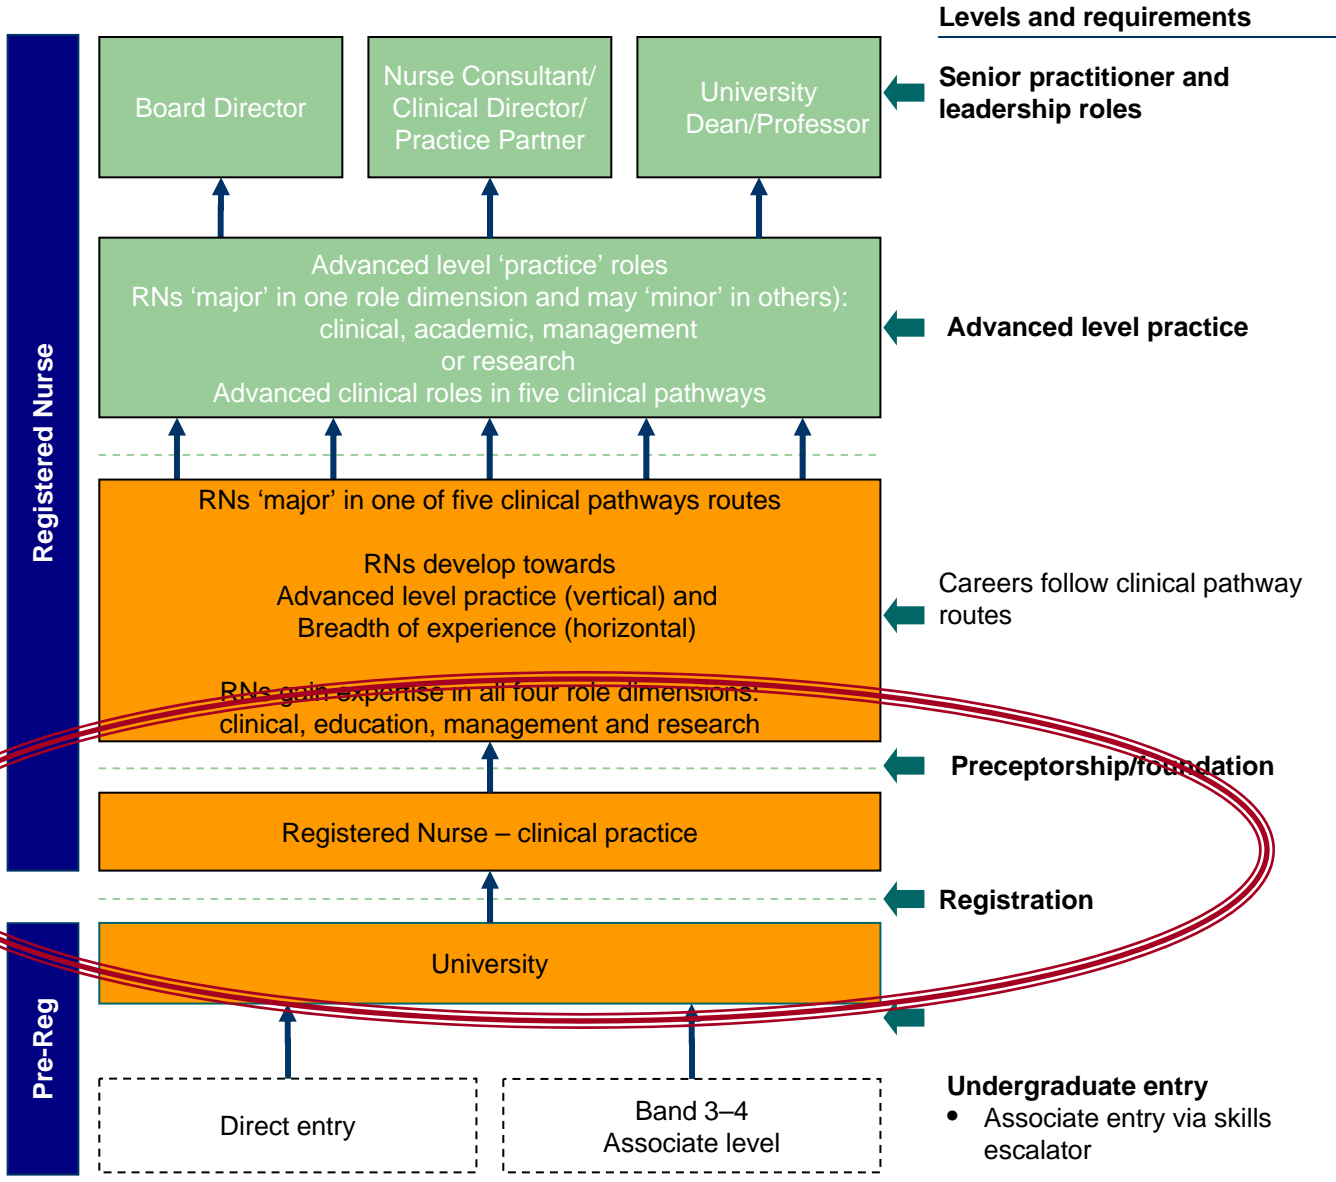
Levels and requirements

Registered Nurse

Board Director

Nurse Consultant/ Clinical Director/ Practice Partner

University Dean/Professor

Senior practitioner and leadership roles

Advanced level 'practice' roles
RNs 'major' in one role dimension and may 'minor' in others): clinical, academic, management or research
Advanced clinical roles in five clinical pathways

Advanced level practice

RNs 'major' in one of five clinical pathways routes

RNs develop towards
Advanced level practice (vertical) and
Breadth of experience (horizontal)

RNs gain expertise in all four role dimensions:
clinical, education, management and research

Careers follow clinical pathway routes

Preceptorship/foundation

Registered Nurse – clinical practice

Registration

Pre-Reg

University

Direct entry

Band 3–4
Associate level

Undergraduate entry
• Associate entry via skills escalator